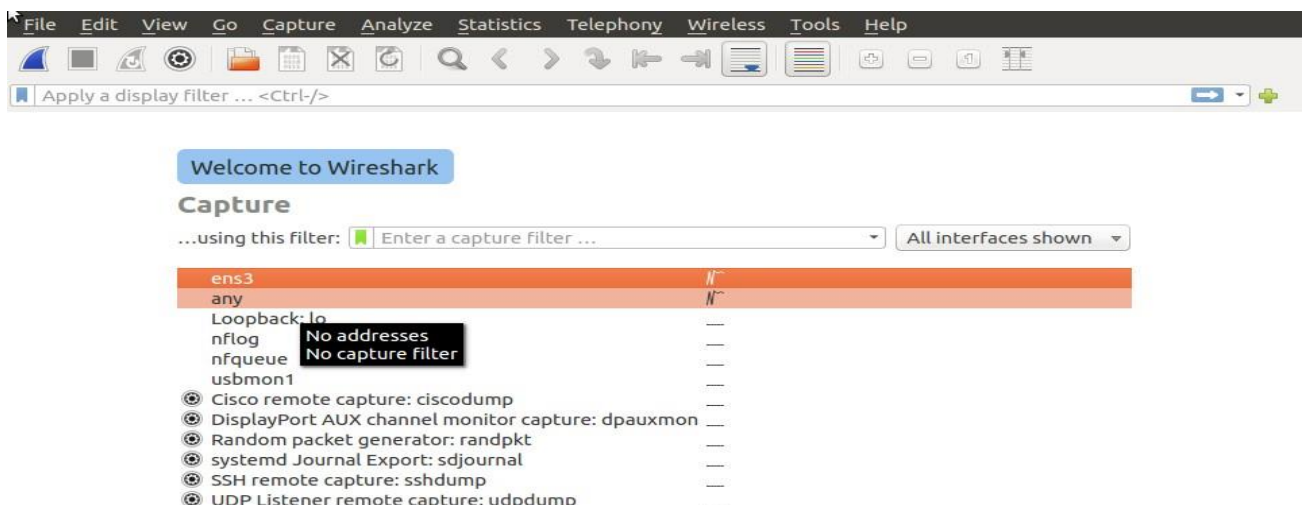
File Edit View Go Capture Analyze Statistics Telephony Wireless Tools Help

Apply a display filter ... <Ctrl-/>

Welcome to Wireshark

Capture

...using this filter: Enter a capture filter ...

All interfaces shown

ens3
any
Loopback: lo
nflog
nfqueue
usbmon1
Cisco remote capture: ciscodump
DisplayPort AUX channel monitor capture: dpauxmon
Random packet generator: randpkt
systemd Journal Export: sdjournal
SSH remote capture: sshdump
UDP Listener remote capture: udpdump

No addresses
No capture filter